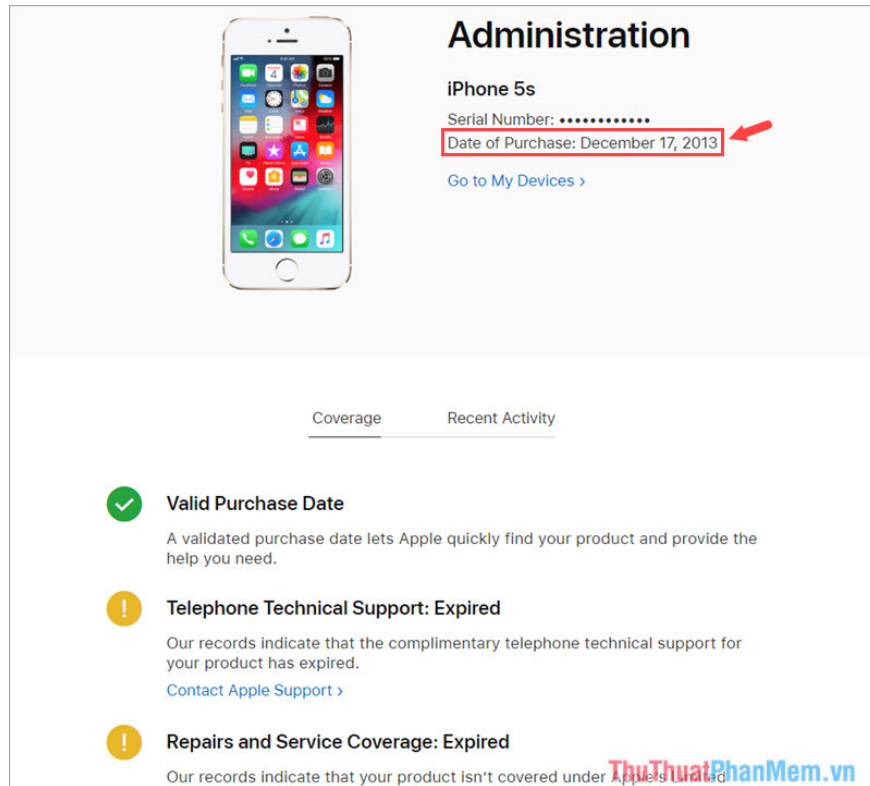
Administration

iPhone 5s

Serial Number: ••••••••••••

Date of Purchase: December 17, 2013

Go to My Devices ›

Coverage    Recent Activity

Valid Purchase Date

A validated purchase date lets Apple quickly find your product and provide the help you need.

Telephone Technical Support: Expired

Our records indicate that the complimentary telephone technical support for your product has expired.

Contact Apple Support ›

Repairs and Service Coverage: Expired

Our records indicate that your product isn't covered under Apple's Limited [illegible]

ThuThuatPhanMem.vn